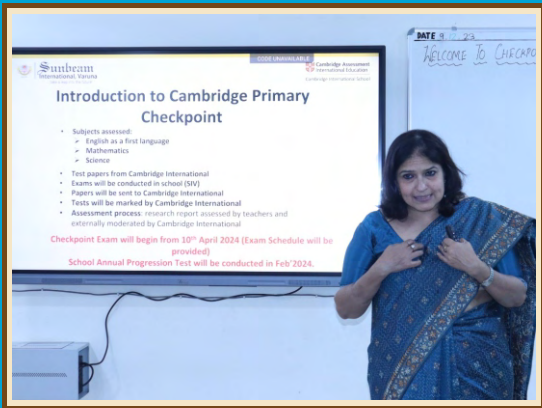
Sunbeam
International Varuna

CODE UNAVAILABLE

Cambridge Assessment
International Education
Cambridge International School

Introduction to Cambridge Primary Checkpoint

- Subjects assessed:
  - English as a first language
  - Mathematics
  - Science
- Test papers from Cambridge International
- Exams will be conducted in school (SIV)
- Papers will be sent to Cambridge International
- Tests will be marked by Cambridge International
- Assessment process: research report assessed by teachers and externally moderated by Cambridge International

Checkpoint Exam will begin from 10th April 2024 (Exam Schedule will be provided)
School Annual Progression Test will be conducted in Feb'2024.

DATE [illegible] 23

WELCOME TO CHECKPO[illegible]